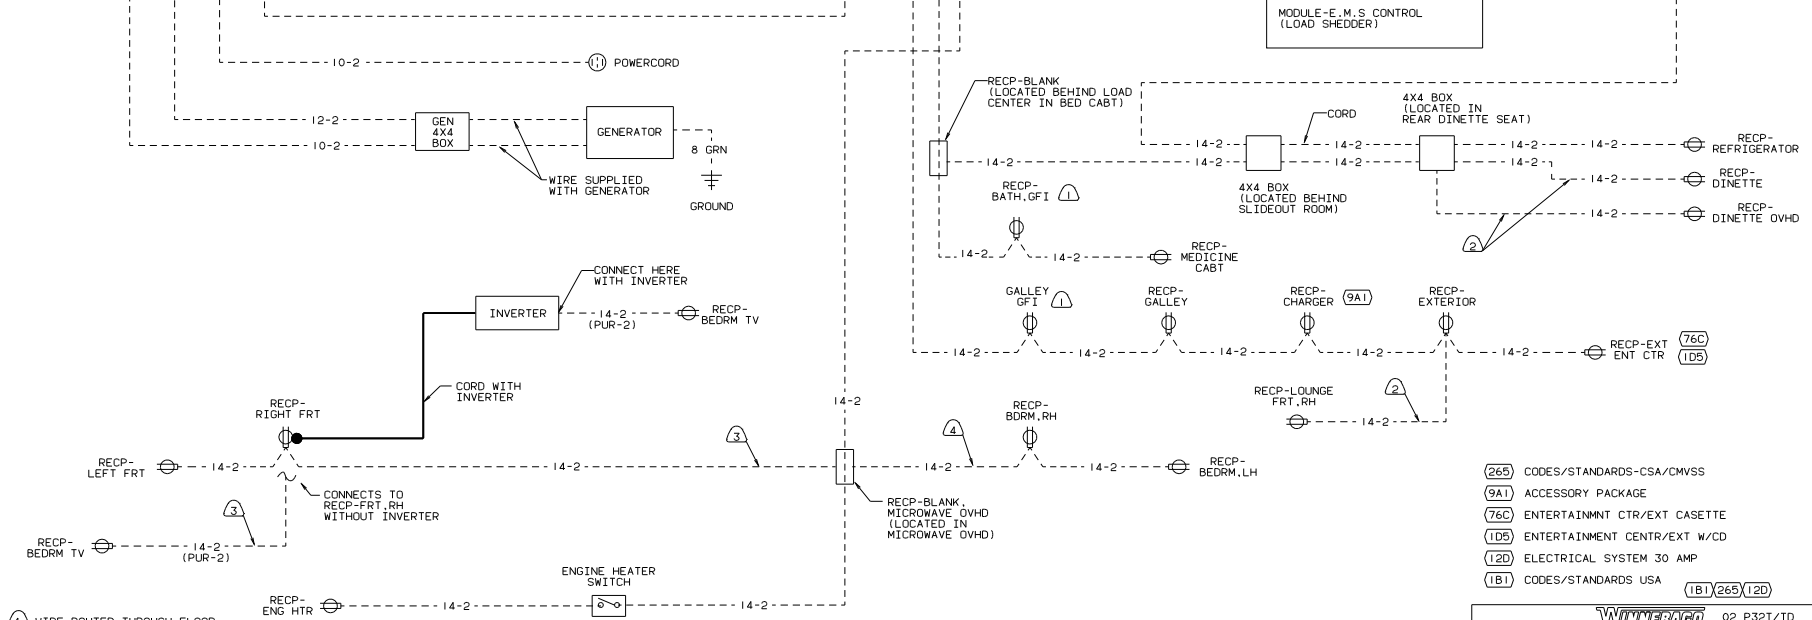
MODULE-E.M.S CONTROL
(LOAD SHEDDER)

10-2
POWERCORD

12-2
GEN 4X4 BOX
GENERATOR
10-2
8 GRN
GROUND
WIRE SUPPLIED WITH GENERATOR

RECP-BLANK
(LOCATED BEHIND LOAD CENTER IN BED CABT)

CORD
4X4 BOX
(LOCATED IN REAR DINETTE SEAT)
14-2
14-2
14-2
14-2
14-2
14-2
14-2
14-2
14-2
RECP-REFRIGERATOR
RECP-DINETTE
RECP-DINETTE OVHD
4X4 BOX
(LOCATED BEHIND SLIDEOUT ROOM)
2

RECP-BATH,GFI
1
14-2
14-2
RECP-MEDICINE CABT

CONNECT HERE WITH INVERTER
INVERTER
14-2
(PUR-2)
RECP-BEDRM TV

GALLEY GFI
1
RECP-GALLEY
RECP-CHARGER
9A1
RECP-EXTERIOR
14-2
14-2
14-2
14-2
14-2
RECP-EXT ENT CTR
76C
1D5

CORD WITH INVERTER

RECP-LOUNGE FRT,RH
2
14-2

RECP-RIGHT FRT
14-2
3
4
RECP-BDRM,RH
RECP-LEFT FRT
14-2
14-2
14-2
14-2
RECP-BEDRM,LH

CONNECTS TO RECP-FRT,RH WITHOUT INVERTER
3
RECP-BEDRM TV
14-2
(PUR-2)

RECP-BLANK, MICROWAVE OVHD
(LOCATED IN MICROWAVE OVHD)

265 CODES/STANDARDS-CSA/CMVSS
9A1 ACCESSORY PACKAGE
76C ENTERTAINMNT CTR/EXT CASETTE
1D5 ENTERTAINMENT CENTR/EXT W/CD
12D ELECTRICAL SYSTEM 30 AMP
1B1 CODES/STANDARDS USA
1B1 265 12D

ENGINE HEATER SWITCH
RECP-ENG HTR
14-2
14-2

WINNEBAGO
02 P32T/TD